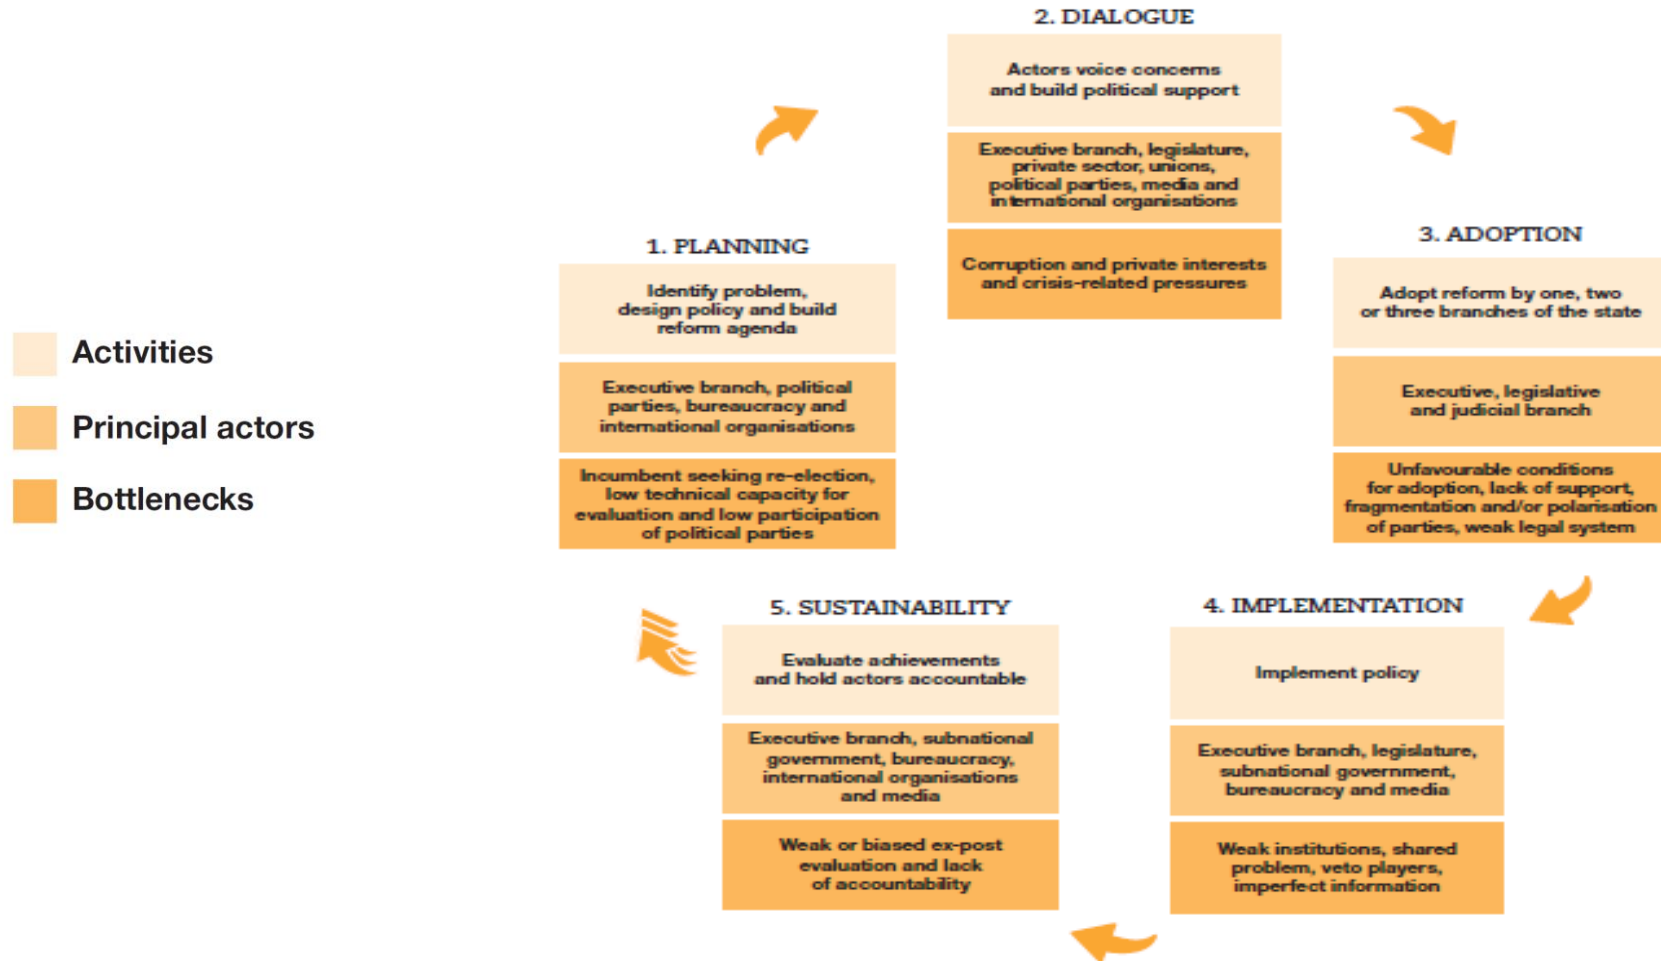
Activities

Principal actors

Bottlenecks

1. PLANNING

Identify problem, design policy and build reform agenda

Executive branch, political parties, bureaucracy and international organisations

Incumbent seeking re-election, low technical capacity for evaluation and low participation of political parties

2. DIALOGUE

Actors voice concerns and build political support

Executive branch, legislature, private sector, unions, political parties, media and international organisations

Corruption and private interests and crisis-related pressures

3. ADOPTION

Adopt reform by one, two or three branches of the state

Executive, legislative and judicial branch

Unfavourable conditions for adoption, lack of support, fragmentation and/or polarisation of parties, weak legal system

4. IMPLEMENTATION

Implement policy

Executive branch, legislature, subnational government, bureaucracy and media

Weak institutions, shared problem, veto players, imperfect information

5. SUSTAINABILITY

Evaluate achievements and hold actors accountable

Executive branch, subnational government, bureaucracy, international organisations and media

Weak or biased ex-post evaluation and lack of accountability